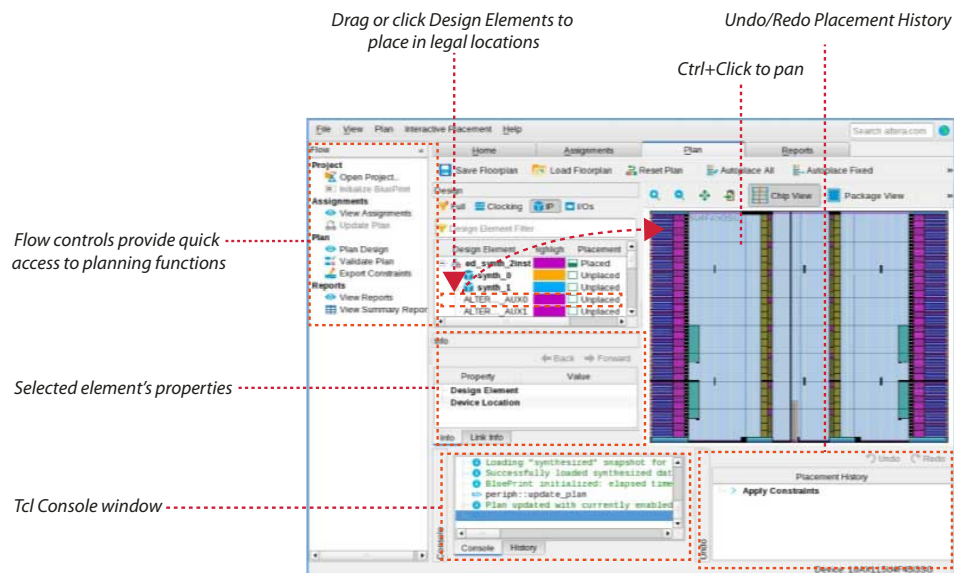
Drag or click Design Elements to place in legal locations

Undo/Redo Placement History

Ctrl+Click to pan

Flow controls provide quick access to planning functions

Selected element's properties

Tcl Console window

File View Plan Interactive Placement Help

Search altera.com

Flow

Project
Open Project...
Initialize BluePrint
Assignments
View Assignments
Update Plan
Plan
Plan Design
Validate Plan
Export Constraints
Reports
View Reports
View Summary Report

Home | Assignments | Plan | Reports

Save Floorplan | Load Floorplan | Reset Plan | Autoplace All | Autoplace Fixed

Design

All | Clocking | IP | I/Os

Design Element Filter

| Design Element | Highlight | Placement |
|---|---|---|
| ed_synth_2inst | | Placed |
| synth_0 | | Unplaced |
| synth_1 | | Unplaced |
| ALTER__AUX0 | | Unplaced |
| ALTER__AUX1 | | Unplaced |

Chip View | Package View

Info

Back | Forward

| Property | Value |
|---|---|
| Design Element | |
| Device Location | |

Info | Link Info

Loading "synthesized" snapshot for
Successfully loaded synthesized dat
BluePrint initialized: elapsed time
periph::update_plan
Plan updated with currently enabled

Console | History

Console

Undo | Redo

Placement History

Apply Constraints

Undo

Device: 1AX115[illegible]